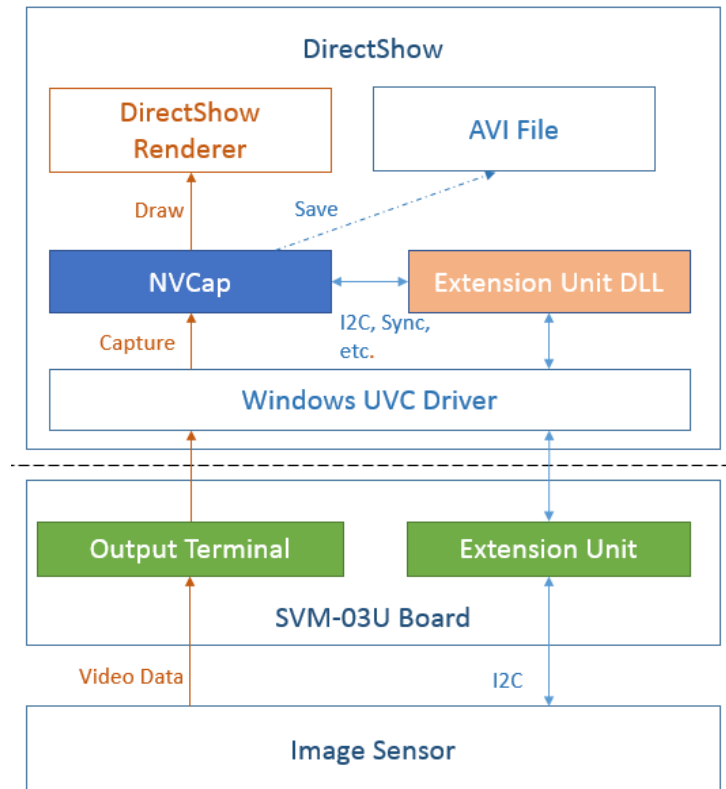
DirectShow

DirectShow Renderer

AVI File

Draw

Save

NVCap

Extension Unit DLL

Capture

I2C, Sync, etc.

Windows UVC Driver

Output Terminal

Extension Unit

SVM-03U Board

Video Data

I2C

Image Sensor